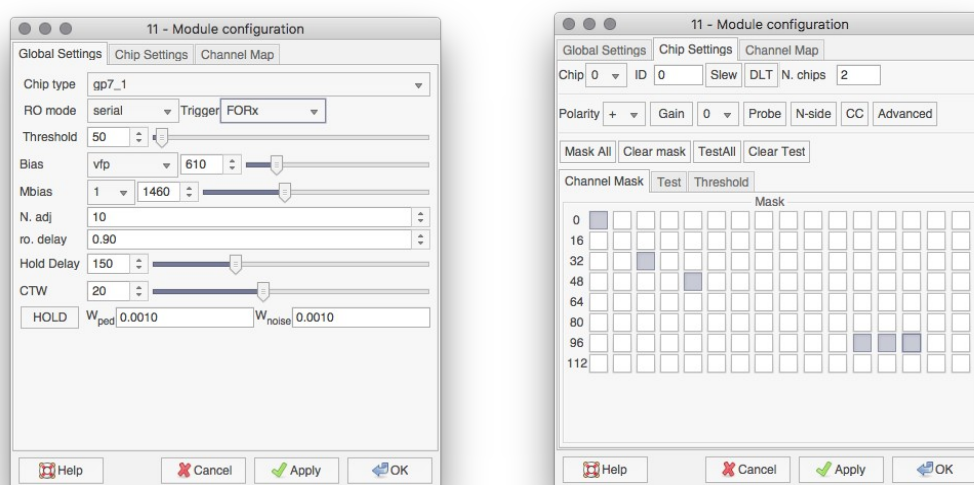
11 - Module configuration

Global Settings | Chip Settings | Channel Map

Chip type gp7_1
RO mode serial Trigger FORx
Threshold 50
Bias vfp 610
Mbias 1 1460
N. adj 10
ro. delay 0.90
Hold Delay 150
CTW 20
HOLD $W_{ped}$ 0.0010 $W_{noise}$ 0.0010

Help Cancel Apply OK

11 - Module configuration

Global Settings | Chip Settings | Channel Map

Chip 0 ID 0 Slew DLT N. chips 2

Polarity + Gain 0 Probe N-side CC Advanced

Mask All Clear mask TestAll Clear Test

Channel Mask | Test | Threshold

Mask
0
16
32
48
64
80
96
112

Help Cancel Apply OK